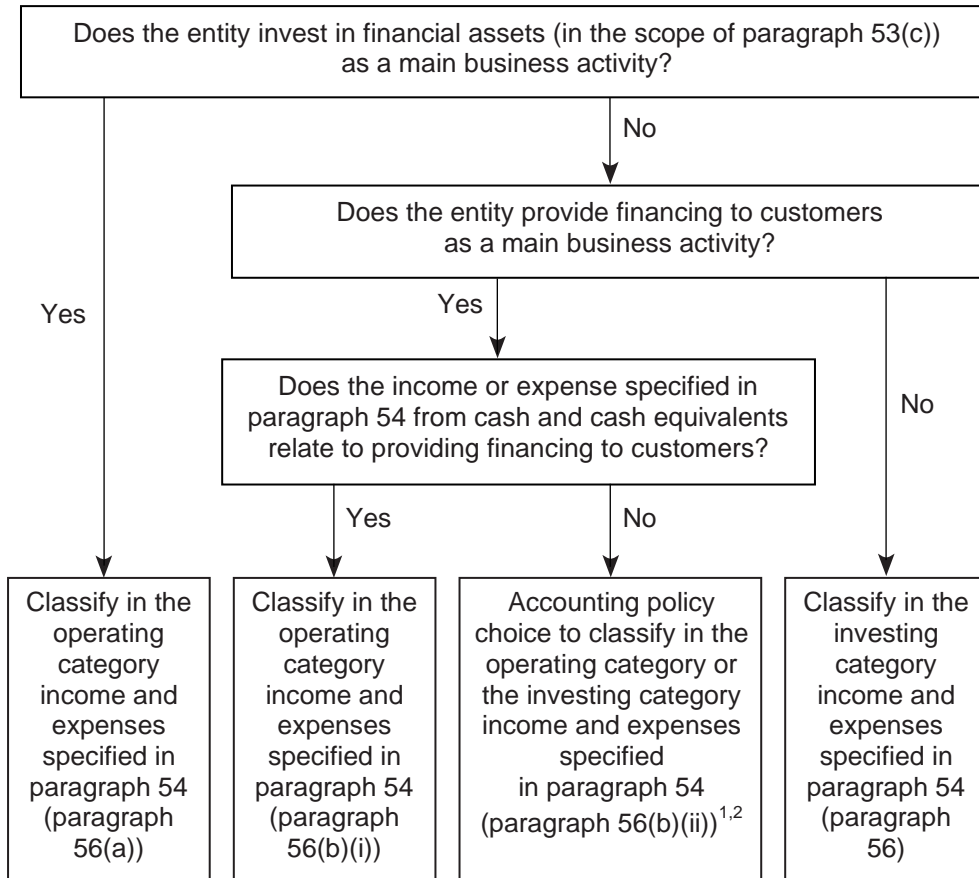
Does the entity invest in financial assets (in the scope of paragraph 53(c)) as a main business activity?

No

Does the entity provide financing to customers as a main business activity?

Yes

Yes

Does the income or expense specified in paragraph 54 from cash and cash equivalents relate to providing financing to customers?

No

Yes

No

Classify in the operating category income and expenses specified in paragraph 54 (paragraph 56(a))

Classify in the operating category income and expenses specified in paragraph 54 (paragraph 56(b)(i))

Accounting policy choice to classify in the operating category or the investing category income and expenses specified in paragraph 54 (paragraph 56(b)(ii))$^{1,2}$

Classify in the investing category income and expenses specified in paragraph 54 (paragraph 56)